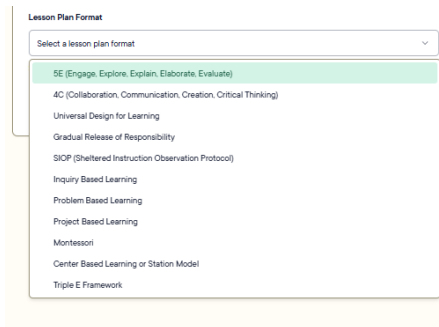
Lesson Plan Format

Select a lesson plan format

5E (Engage, Explore, Explain, Elaborate, Evaluate)

4C (Collaboration, Communication, Creation, Critical Thinking)

Universal Design for Learning

Gradual Release of Responsibility

SIOP (Sheltered Instruction Observation Protocol)

Inquiry Based Learning

Problem Based Learning

Project Based Learning

Montessori

Center Based Learning or Station Model

Triple E Framework